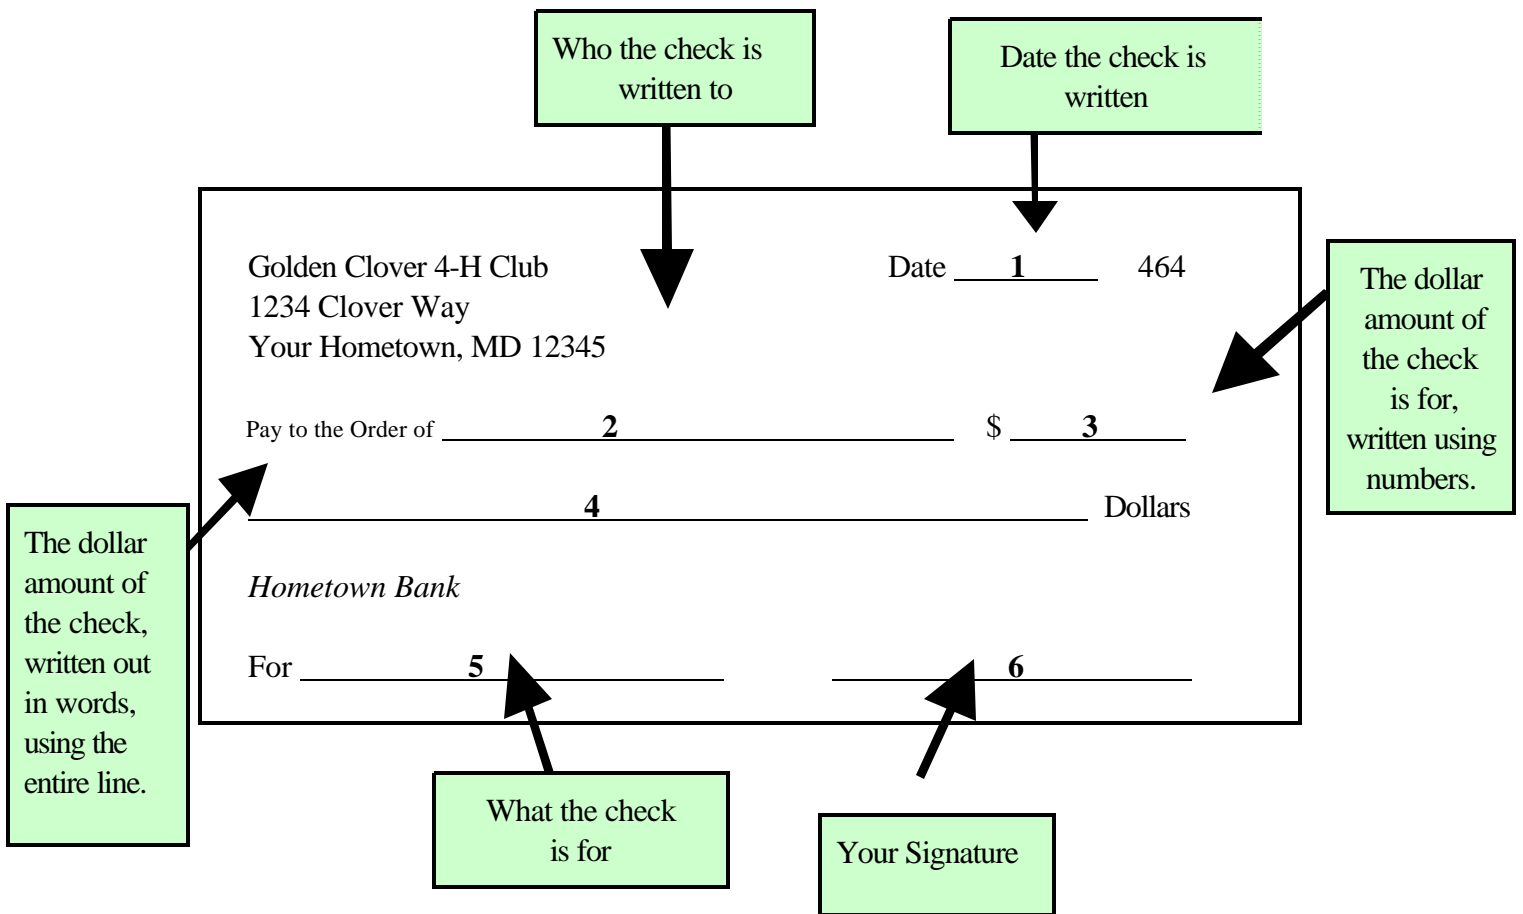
Who the check is written to

Date the check is written

Golden Clover 4-H Club
1234 Clover Way
Your Hometown, MD 12345

Date 1 464

The dollar amount of the check is for, written using numbers.

Pay to the Order of 2 $ 3

4 Dollars

The dollar amount of the check, written out in words, using the entire line.

*Hometown Bank*

For 5 6

What the check is for

Your Signature